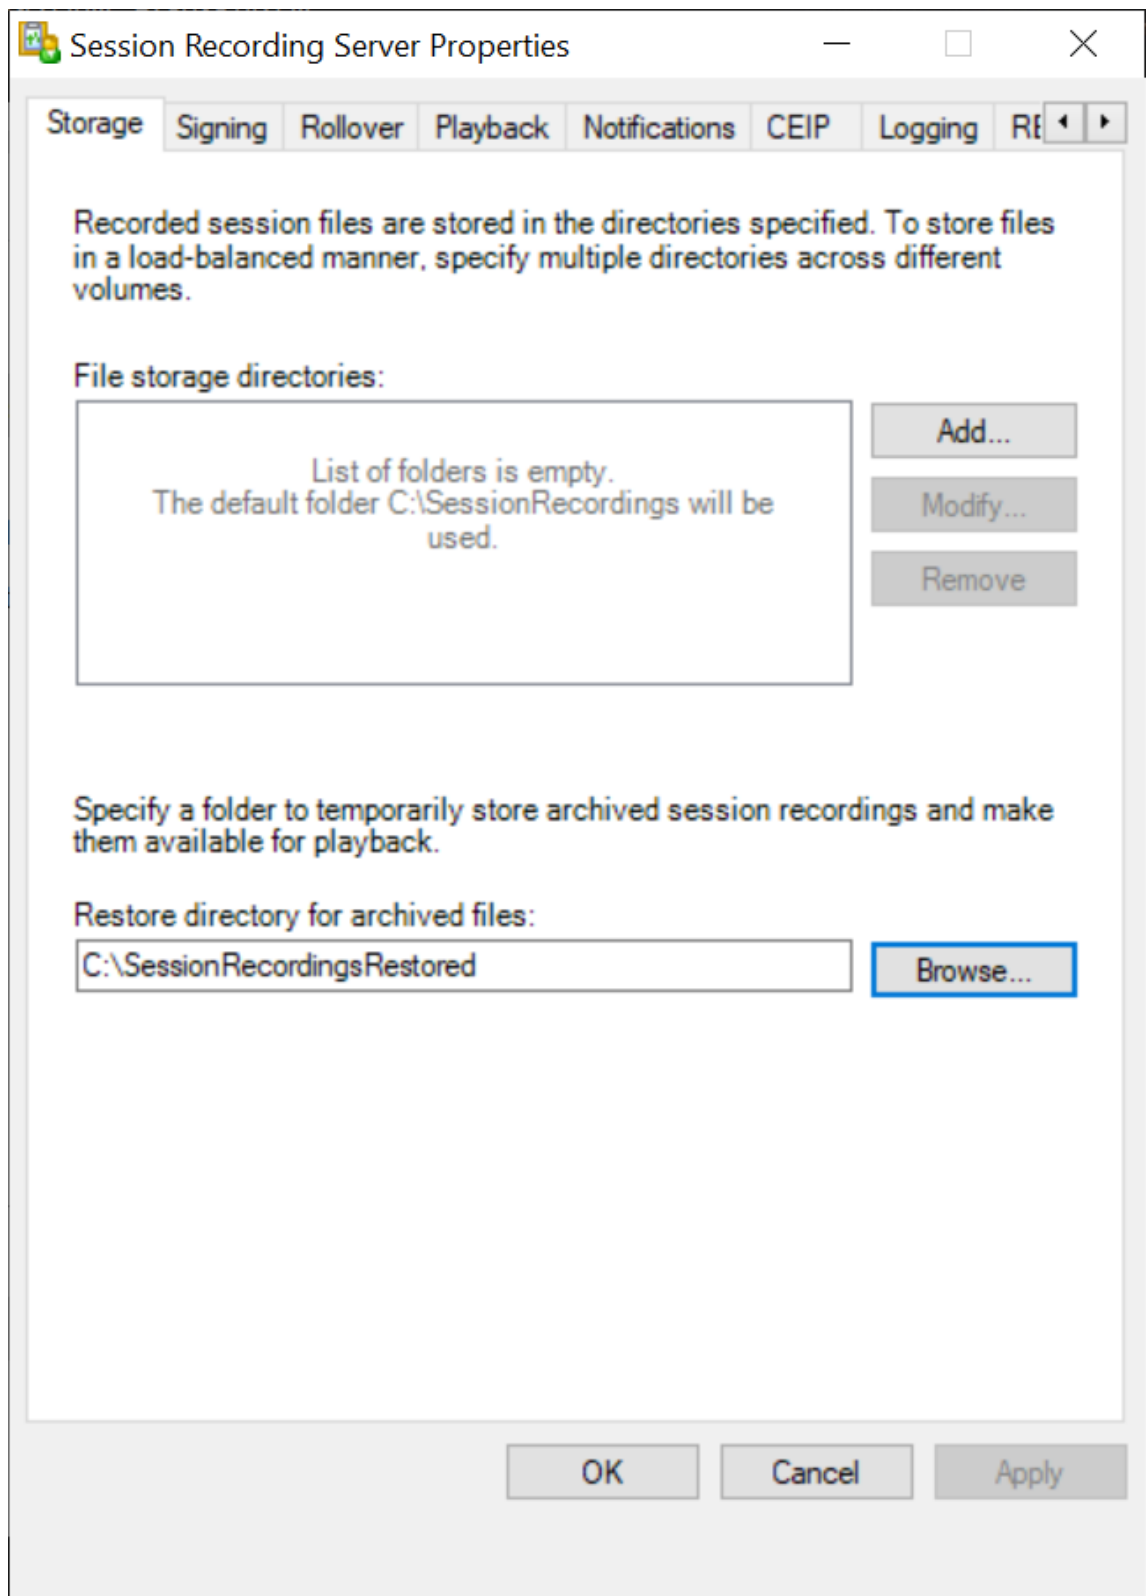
Session Recording Server Properties

Storage | Signing | Rollover | Playback | Notifications | CEIP | Logging | RE

Recorded session files are stored in the directories specified. To store files in a load-balanced manner, specify multiple directories across different volumes.

File storage directories:

List of folders is empty.
The default folder C:\SessionRecordings will be used.

Add...
Modify...
Remove

Specify a folder to temporarily store archived session recordings and make them available for playback.

Restore directory for archived files:
C:\SessionRecordingsRestored
Browse...

OK
Cancel
Apply